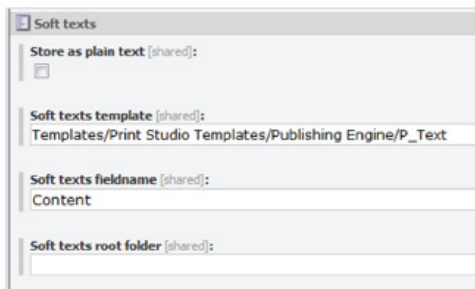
Soft texts

Store as plain text [shared]:

Soft texts template [shared]:
Templates/Print Studio Templates/Publishing Engine/P_Text

Soft texts fieldname [shared]:
Content

Soft texts root folder [shared]: